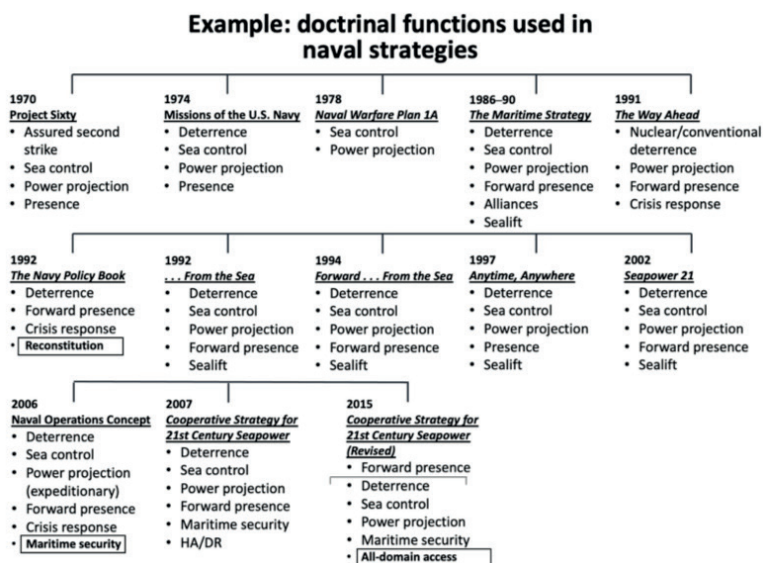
Example: doctrinal functions used in naval strategies

1970
Project Sixty
• Assured second strike
• Sea control
• Power projection
• Presence

1974
Missions of the U.S. Navy
• Deterrence
• Sea control
• Power projection
• Presence

1978
Naval Warfare Plan 1A
• Sea control
• Power projection

1986–90
The Maritime Strategy
• Deterrence
• Sea control
• Power projection
• Forward presence
• Alliances
• Sealift

1991
The Way Ahead
• Nuclear/conventional deterrence
• Power projection
• Forward presence
• Crisis response

1992
The Navy Policy Book
• Deterrence
• Forward presence
• Crisis response
• Reconstitution

1992
. . . From the Sea
• Deterrence
• Sea control
• Power projection
• Forward presence
• Sealift

1994
Forward . . . From the Sea
• Deterrence
• Sea control
• Power projection
• Forward presence
• Sealift

1997
Anytime, Anywhere
• Deterrence
• Sea control
• Power projection
• Presence
• Sealift

2002
Seapower 21
• Deterrence
• Sea control
• Power projection
• Forward presence
• Sealift

2006
Naval Operations Concept
• Deterrence
• Sea control
• Power projection (expeditionary)
• Forward presence
• Crisis response
• Maritime security

2007
Cooperative Strategy for 21st Century Seapower
• Deterrence
• Sea control
• Power projection
• Forward presence
• Maritime security
• HA/DR

2015
Cooperative Strategy for 21st Century Seapower (Revised)
• Forward presence
• Deterrence
• Sea control
• Power projection
• Maritime security
• All-domain access